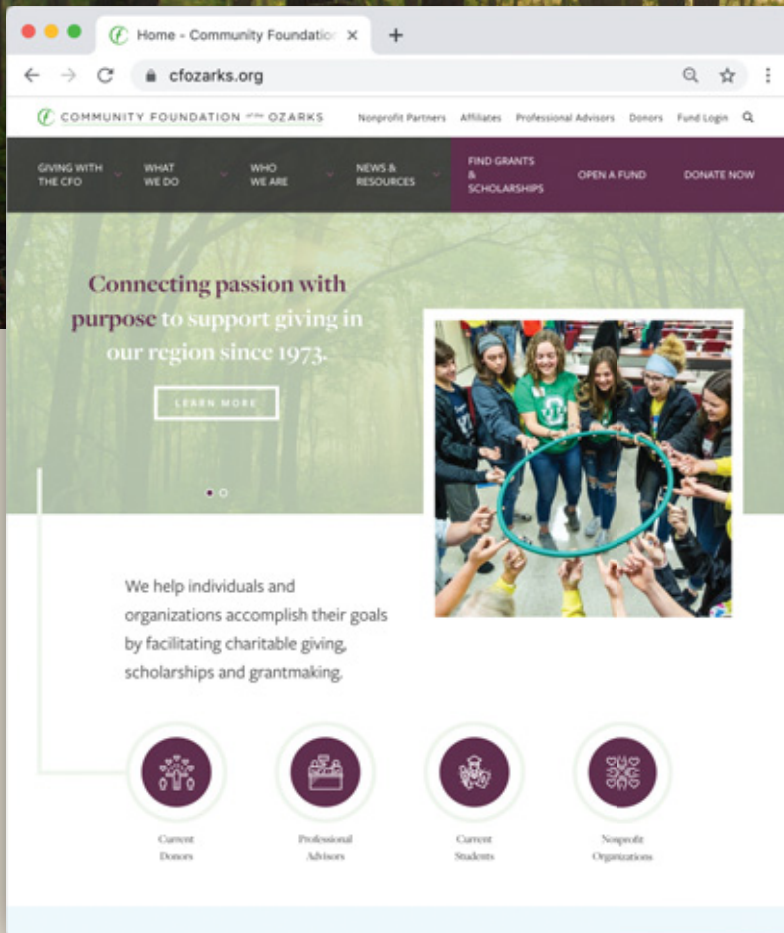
Home - Community Foundatio ×

cfozarks.org

COMMUNITY FOUNDATION of the OZARKS

Nonprofit Partners Affiliates Professional Advisors Donors Fund Login

GIVING WITH THE CFO

WHAT WE DO

WHO WE ARE

NEWS & RESOURCES

FIND GRANTS & SCHOLARSHIPS

OPEN A FUND

DONATE NOW

Connecting passion with purpose to support giving in our region since 1973.

LEARN MORE

We help individuals and organizations accomplish their goals by facilitating charitable giving, scholarships and grantmaking.

Current Donors

Professional Advisors

Current Students

Nonprofit Organizations